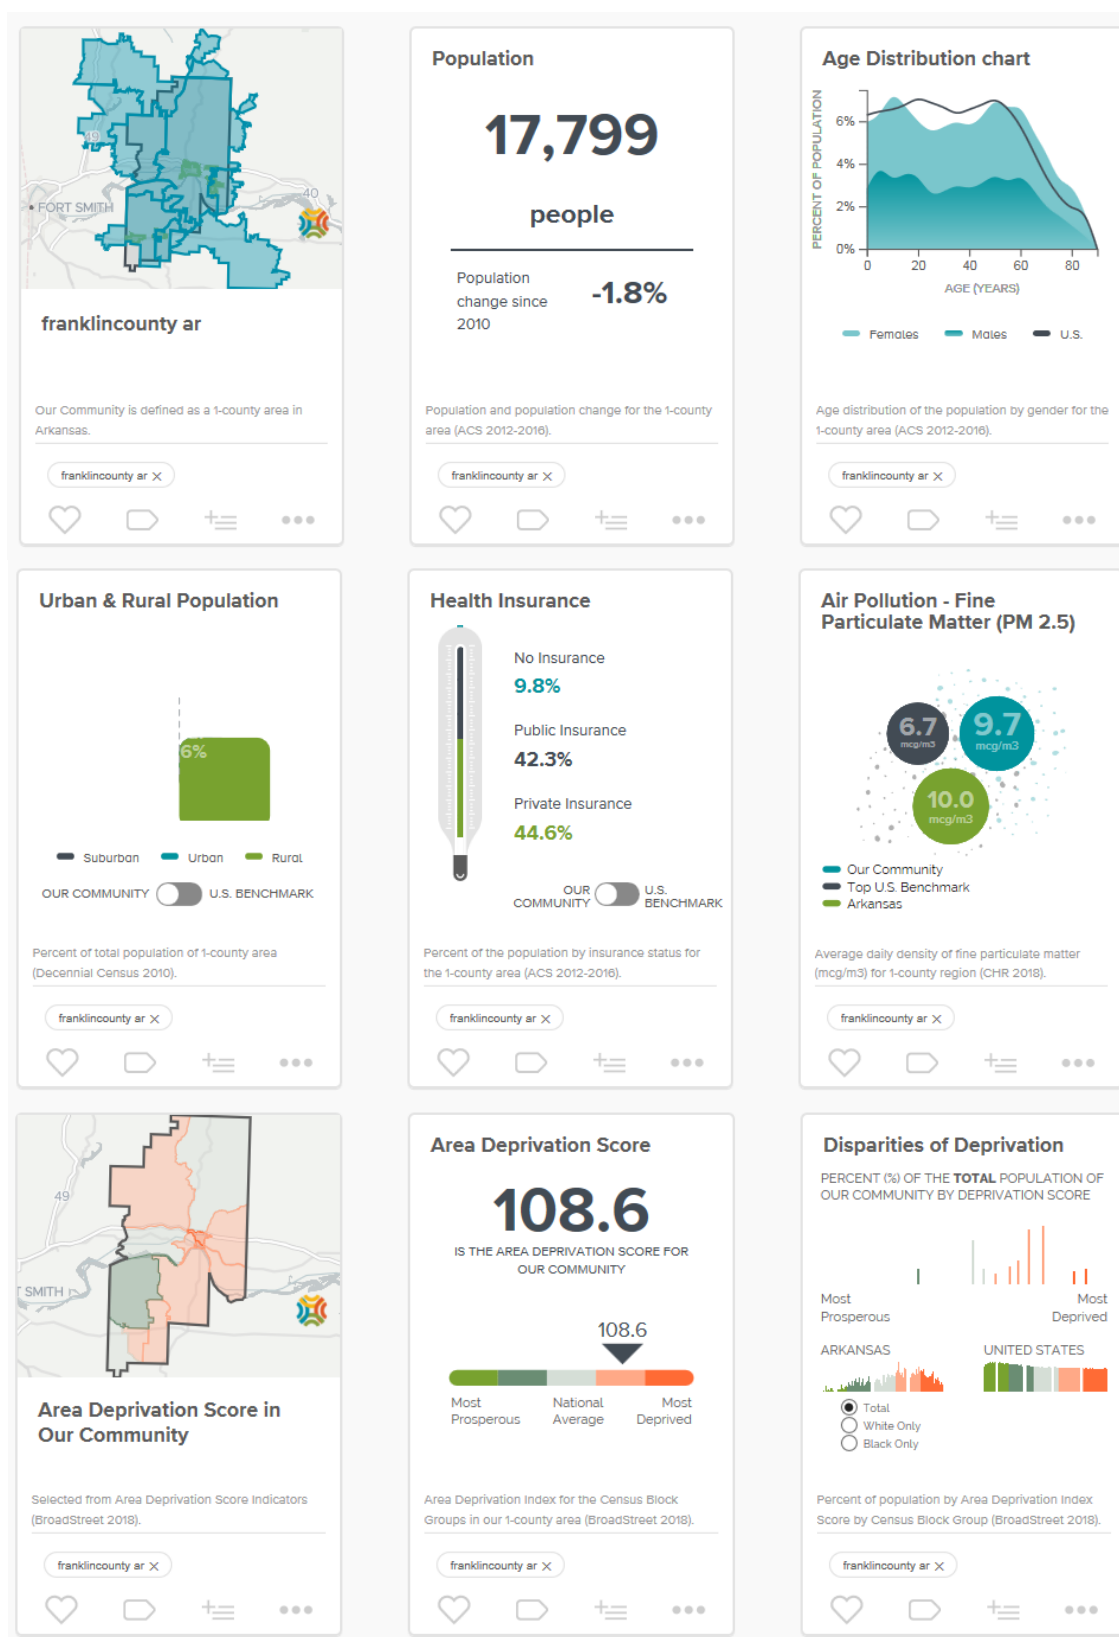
49
FORT SMITH
40

franklincounty ar

Our Community is defined as a 1-county area in Arkansas.

franklincounty ar ×

Population

17,799

people

Population change since 2010

-1.8%

Population and population change for the 1-county area (ACS 2012-2016).

franklincounty ar ×

Age Distribution chart

PERCENT OF POPULATION

6%
4%
2%
0%

0 20 40 60 80

AGE (YEARS)

Females Males U.S.

Age distribution of the population by gender for the 1-county area (ACS 2012-2016).

franklincounty ar ×

Urban & Rural Population

6%

Suburban Urban Rural

OUR COMMUNITY U.S. BENCHMARK

Percent of total population of 1-county area (Decennial Census 2010).

franklincounty ar ×

Health Insurance

No Insurance
9.8%

Public Insurance
42.3%

Private Insurance
44.6%

OUR COMMUNITY U.S. BENCHMARK

Percent of the population by insurance status for the 1-county area (ACS 2012-2016).

franklincounty ar ×

Air Pollution - Fine Particulate Matter (PM 2.5)

6.7 mcg/m3
9.7 mcg/m3
10.0 mcg/m3

Our Community
Top U.S. Benchmark
Arkansas

Average daily density of fine particulate matter (mcg/m3) for 1-county region (CHR 2018).

franklincounty ar ×

49
SMITH

Area Deprivation Score in Our Community

Selected from Area Deprivation Score Indicators (BroadStreet 2018).

franklincounty ar ×

Area Deprivation Score

108.6

IS THE AREA DEPRIVATION SCORE FOR OUR COMMUNITY

108.6

Most Prosperous National Average Most Deprived

Area Deprivation Index for the Census Block Groups in our 1-county area (BroadStreet 2018).

franklincounty ar ×

Disparities of Deprivation

PERCENT (%) OF THE TOTAL POPULATION OF OUR COMMUNITY BY DEPRIVATION SCORE

Most Prosperous Most Deprived

ARKANSAS UNITED STATES

Total
White Only
Black Only

Percent of population by Area Deprivation Index Score by Census Block Group (BroadStreet 2018).

franklincounty ar ×